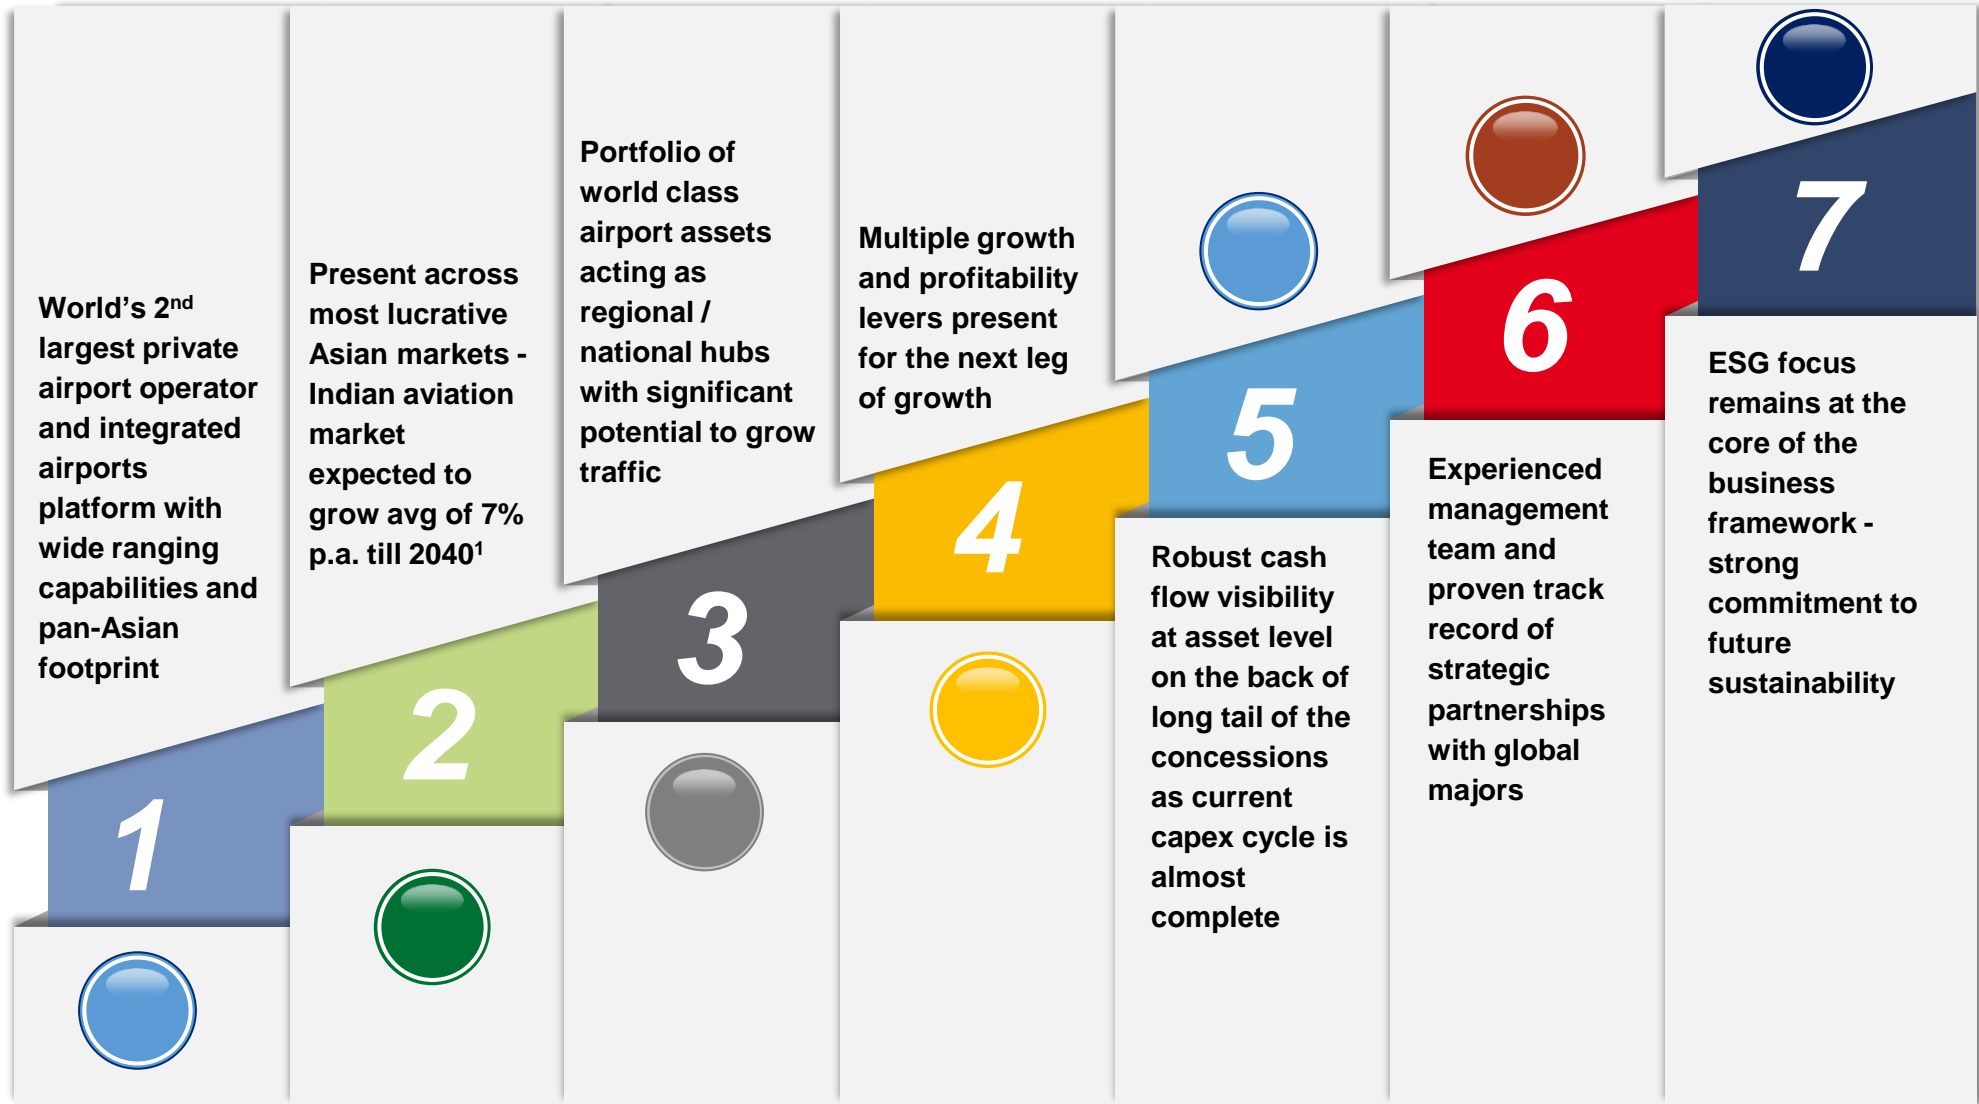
World's 2$^{nd}$ largest private airport operator and integrated airports platform with wide ranging capabilities and pan-Asian footprint

1

Present across most lucrative Asian markets - Indian aviation market expected to grow avg of 7% p.a. till 2040$^{1}$

2

Portfolio of world class airport assets acting as regional / national hubs with significant potential to grow traffic

3

Multiple growth and profitability levers present for the next leg of growth

4

5

Robust cash flow visibility at asset level on the back of long tail of the concessions as current capex cycle is almost complete

6

Experienced management team and proven track record of strategic partnerships with global majors

7

ESG focus remains at the core of the business framework - strong commitment to future sustainability